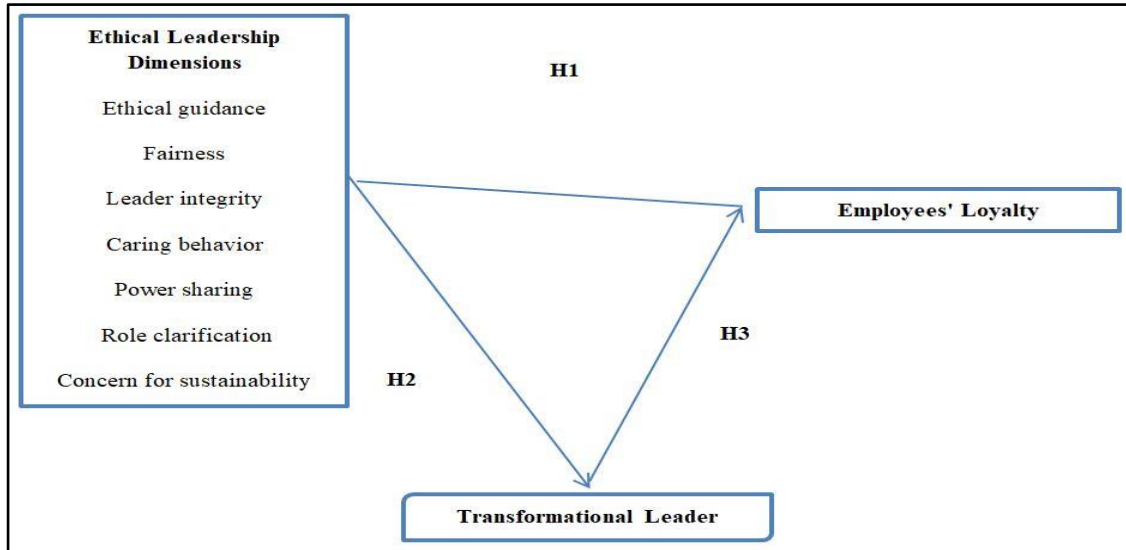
Ethical Leadership Dimensions

Ethical guidance

Fairness

Leader integrity

Caring behavior

Power sharing

Role clarification

Concern for sustainability

H1

Employees' Loyalty

H3

H2

Transformational Leader